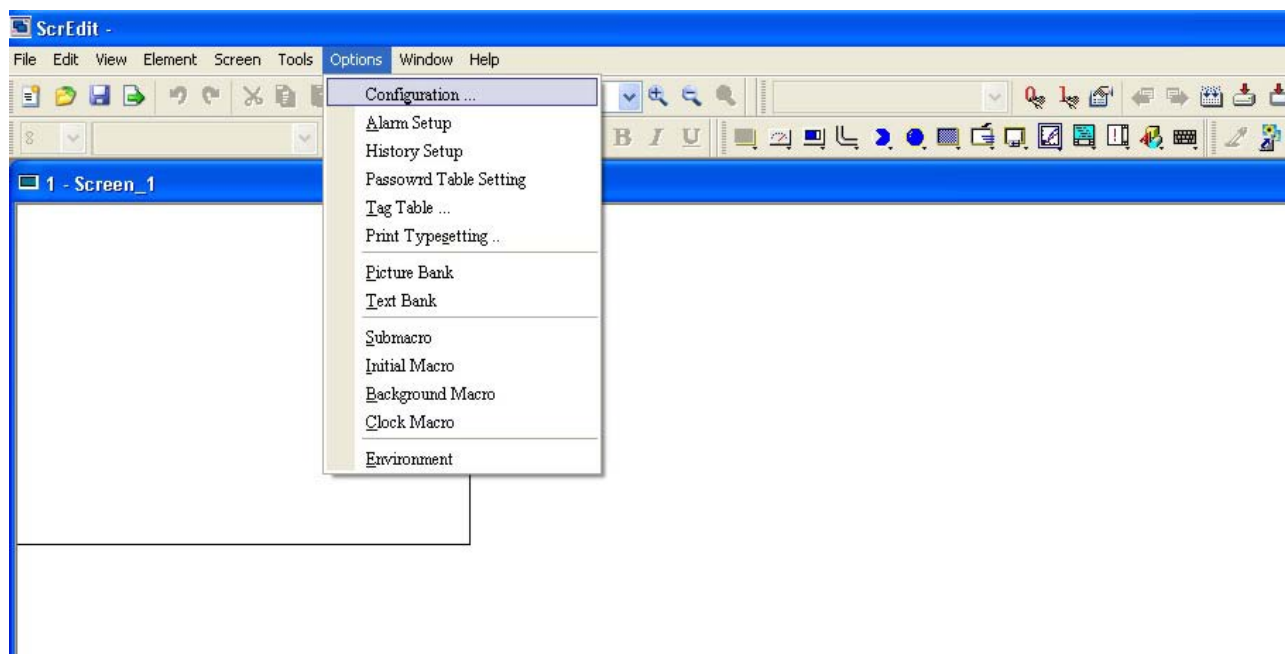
ScrEdit -

File Edit View Element Screen Tools Options Window Help

8

B I U

1 - Screen_1

Configuration ...
Alarm Setup
History Setup
Passowrd Table Setting
Tag Table ...
Print Typesetting ..
Picture Bank
Text Bank
Submacro
Initial Macro
Background Macro
Clock Macro
Environment